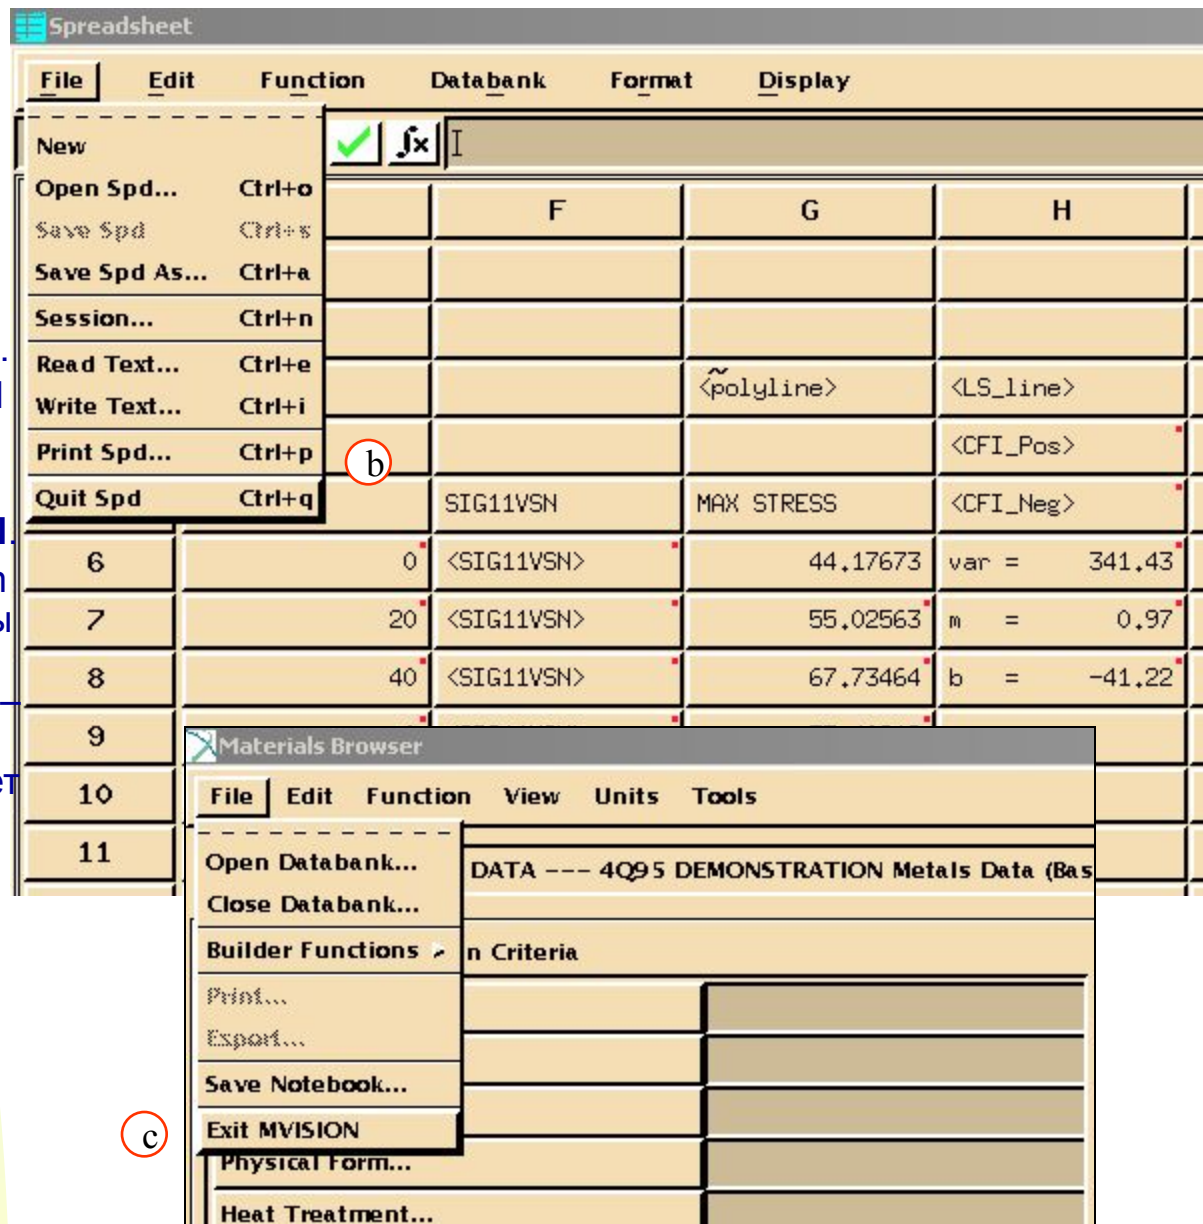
Spreadsheet

File Edit Function Databank Format Display

New
Open Spd... Ctrl+o
Save Spd Ctrl+s
Save Spd As... Ctrl+a
Session... Ctrl+n
Read Text... Ctrl+e
Write Text... Ctrl+i
Print Spd... Ctrl+p
Quit Spd Ctrl+q

b

| | | F | G | H |
|---|---|---|---|---|
| | | | | |
| | | | | |
| | | | <polyline> | <LS_line> |
| | | | | <CFI_Pos> |
| | | SIG11VSN | MAX STRESS | <CFI_Neg> |
| 6 | 0 | <SIG11VSN> | 44.17673 | var = 341.43 |
| 7 | 20 | <SIG11VSN> | 55.02563 | m = 0.97 |
| 8 | 40 | <SIG11VSN> | 67.73464 | b = -41.22 |
| 9 | | | | |
| 10 | | | | |
| 11 | | | | |

Materials Browser

File Edit Function View Units Tools

Open Databank...
Close Databank...
Builder Functions
Print...
Export...
Save Notebook...
Exit MVISION

DATA --- 4Q95 DEMONSTRATION Metals Data (Bas
n Criteria
Physical Form...
Heat Treatment...

c